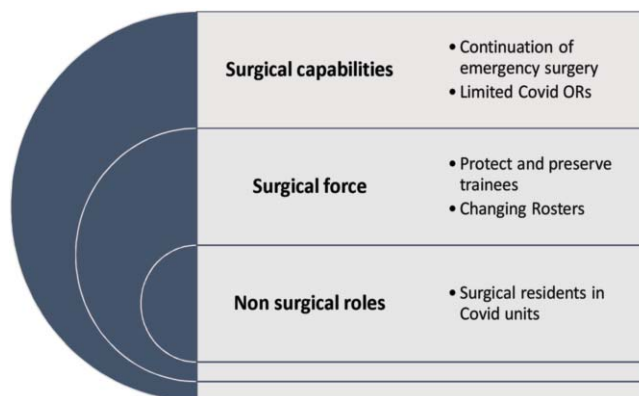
Surgical capabilities

• Continuation of emergency surgery
• Limited Covid ORs

Surgical force

• Protect and preserve trainees
• Changing Rosters

Non surgical roles

• Surgical residents in Covid units